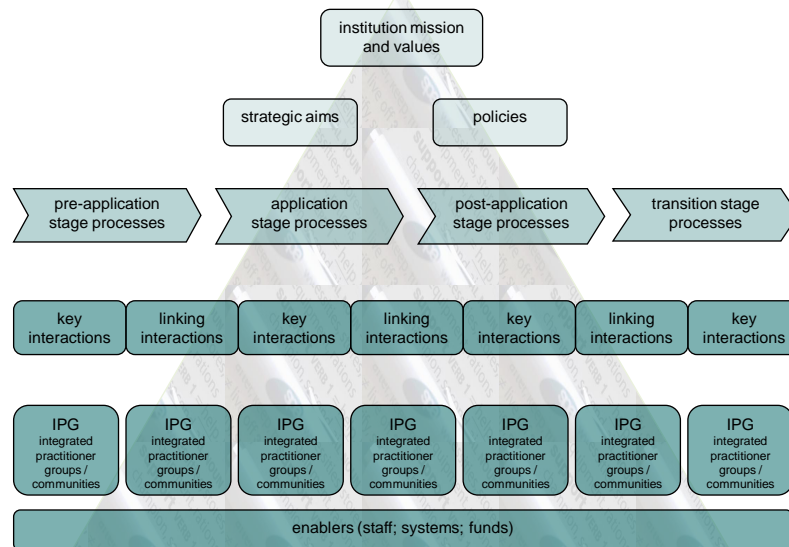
institution mission and values

strategic aims

policies

pre-application stage processes

application stage processes

post-application stage processes

transition stage processes

key interactions

linking interactions

key interactions

linking interactions

key interactions

linking interactions

key interactions

IPG integrated practitioner groups / communities

IPG integrated practitioner groups / communities

IPG integrated practitioner groups / communities

IPG integrated practitioner groups / communities

IPG integrated practitioner groups / communities

IPG integrated practitioner groups / communities

IPG integrated practitioner groups / communities

enablers (staff; systems; funds)